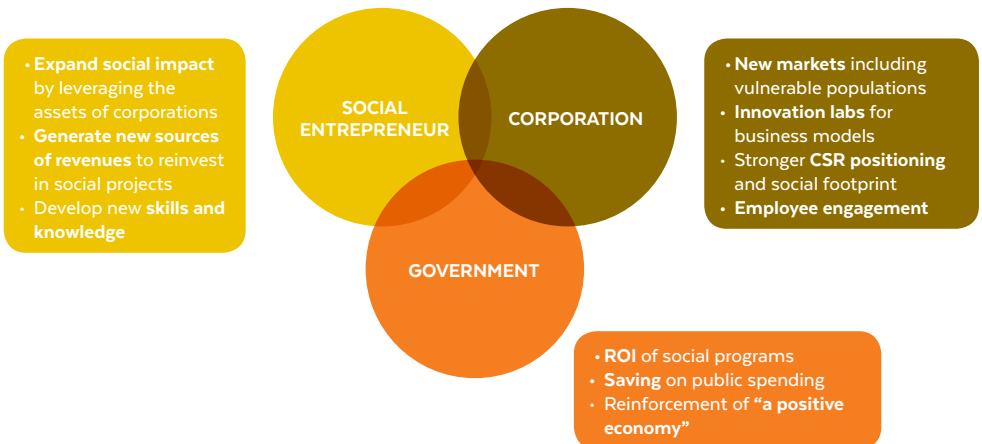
• Expand social impact by leveraging the assets of corporations
• Generate new sources of revenues to reinvest in social projects
• Develop new skills and knowledge

SOCIAL ENTREPRENEUR

CORPORATION

GOVERNMENT

• New markets including vulnerable populations
• Innovation labs for business models
• Stronger CSR positioning and social footprint
• Employee engagement

• ROI of social programs
• Saving on public spending
• Reinforcement of "a positive economy"